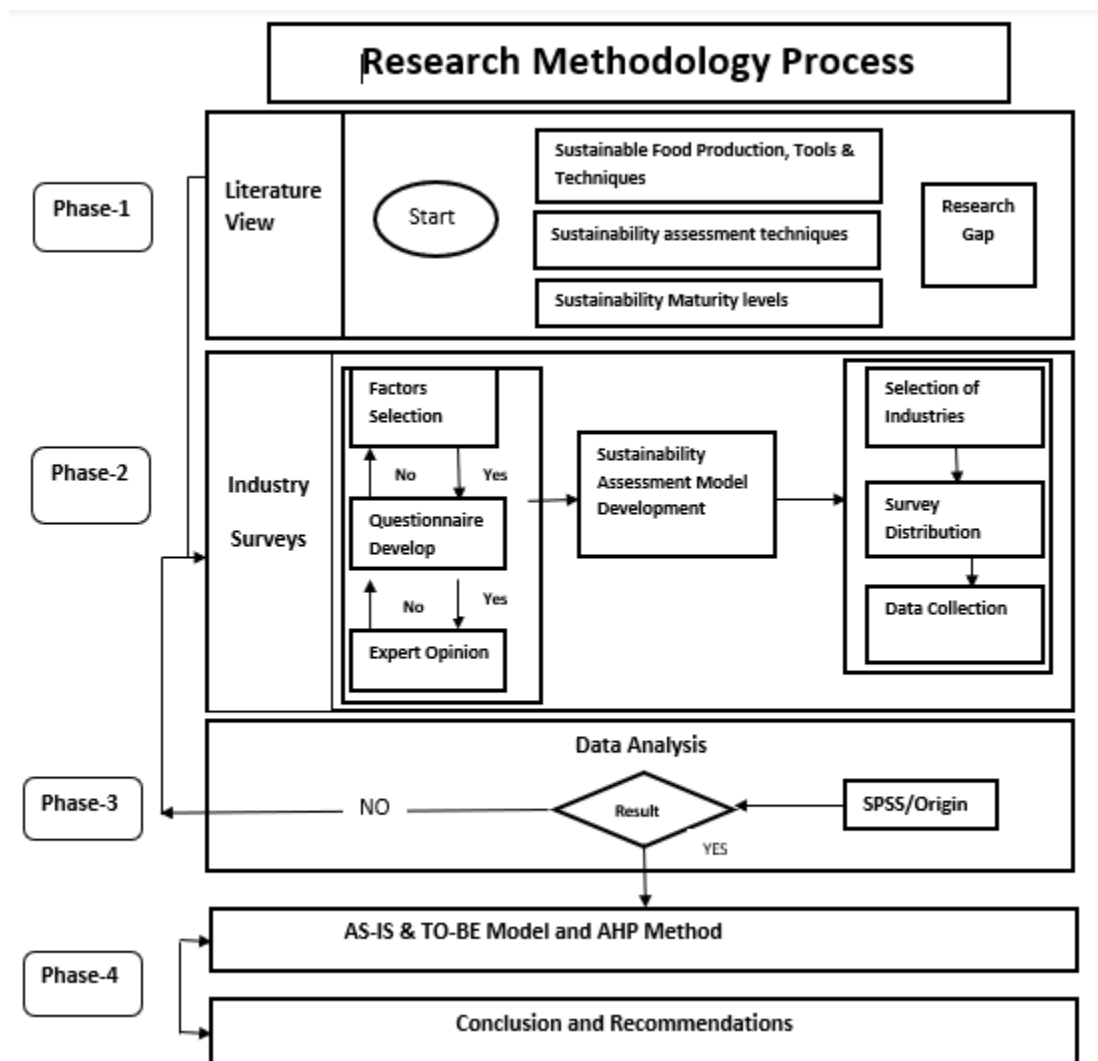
Research Methodology Process

Phase-1

Literature View

Start

Sustainable Food Production, Tools & Techniques

Sustainability assessment techniques

Sustainability Maturity levels

Research Gap

Phase-2

Industry Surveys

Factors Selection

No

Yes

Questionnaire Develop

No

Yes

Expert Opinion

Sustainability Assessment Model Development

Selection of Industries

Survey Distribution

Data Collection

Data Analysis

Phase-3

NO

Result

SPSS/Origin

YES

Phase-4

AS-IS & TO-BE Model and AHP Method

Conclusion and Recommendations